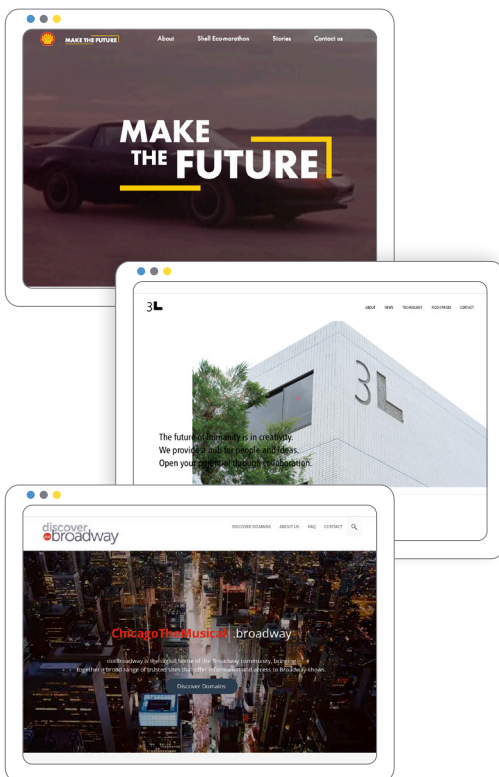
MAKE THE FUTURE

About Shell Eco-marathon Stories Contact us

MAKE THE FUTURE

3L

ABOUT NEWS TECHNOLOGY ROOM PRISM CONTACT

The future of humanity is in creativity. We provide a hub for people and ideas. Open your potential through collaboration.

3L

discover broadway

DISCOVER DOMAINS ABOUT US FAQ CONTACT

ChicagoTheMusical.broadway

.broadway is the official home of the Broadway community, bringing together a broad range of trusted sites that offer information and access to Broadway shows.

Discover Domains